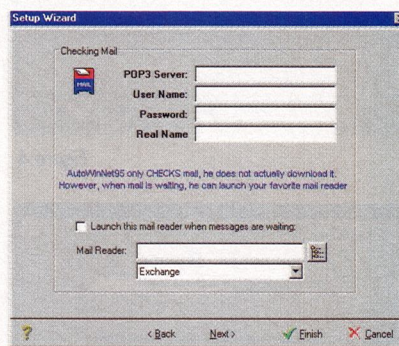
Setup Wizard

Checking Mail

MAIL

POP3 Server:

User Name:

Password:

Real Name

AutoWinNet95 only CHECKS mail, he does not actually download it. However, when mail is waiting, he can launch your favorite mail reader

Launch this mail reader when messages are waiting:

Mail Reader:

Exchange

?

< Back

Next >

Finish

Cancel